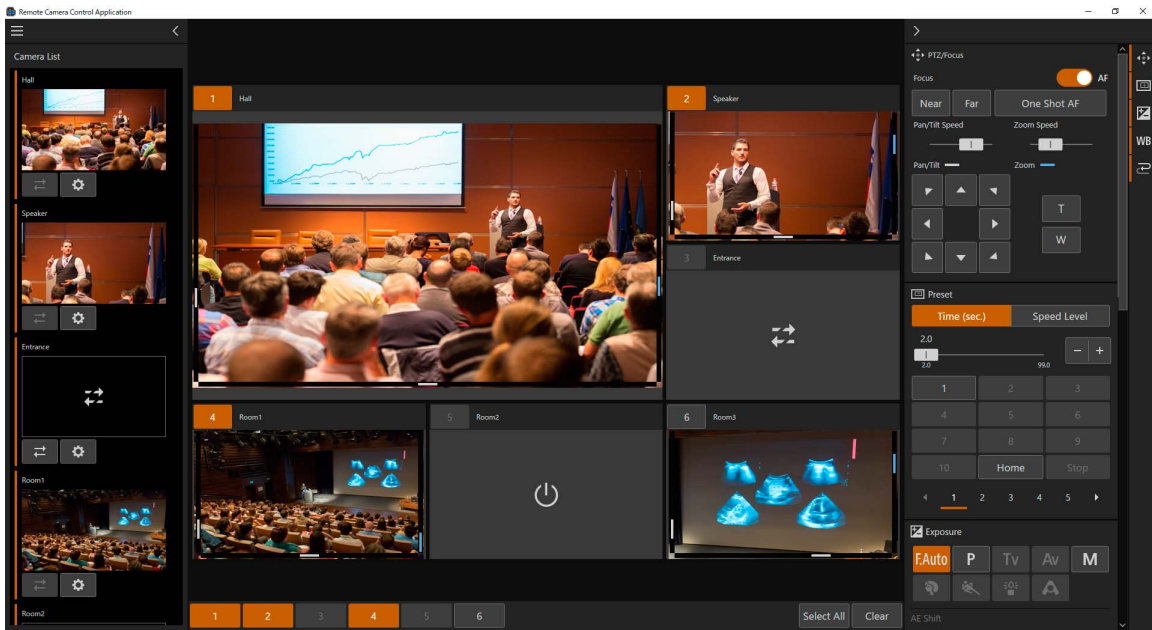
Remote Camera Control Application

Camera List

Hall

Speaker

Entrance

Room1

Room2

1 Hall

2 Speaker

3 Entrance

4 Room1

5 Room2

6 Room3

1 2 3 4 5 6

Select All

Clear

PTZ/Focus

Focus

AF

Near

Far

One Shot AF

Pan/Tilt Speed

Zoom Speed

Pan/Tilt

Zoom

T

W

Preset

Time (sec.)

Speed Level

2.0

2.0

99.0

1 2 3
4 5 6
7 8 9
10 Home Stop

1 2 3 4 5

Exposure

F.Auto P Tv Av M

AE Shift

WB